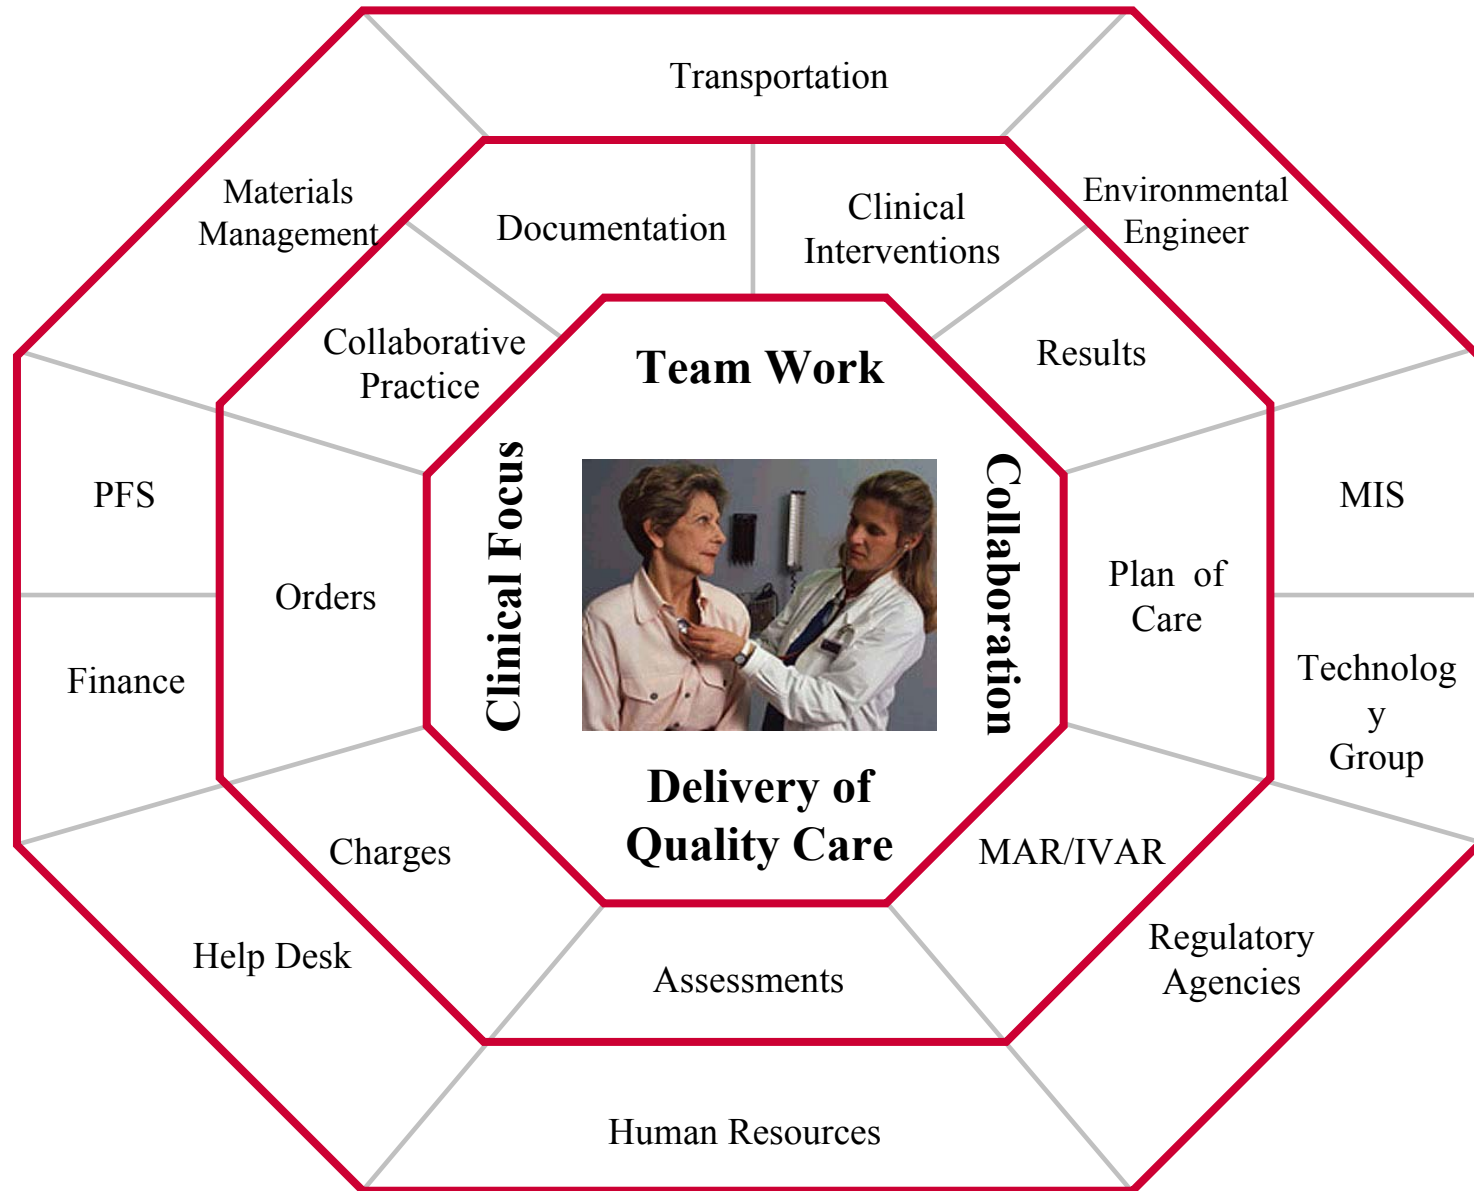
Transportation

Materials Management

Environmental Engineer

Documentation

Clinical Interventions

Collaborative Practice

Results

Team Work

Clinical Focus

Collaboration

PFS

MIS

Orders

Plan of Care

Finance

Technolog y Group

Delivery of Quality Care

Charges

MAR/IVAR

Help Desk

Regulatory Agencies

Assessments

Human Resources